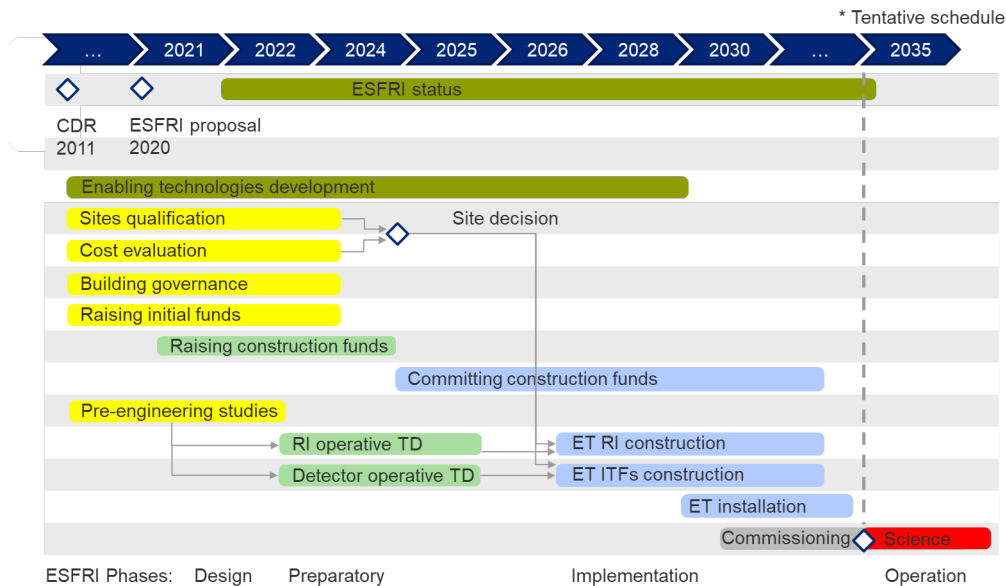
* Tentative schedule

... 2021 2022 2024 2025 2026 2028 2030 ... 2035

ESFRI status

CDR
2011

ESFRI proposal
2020

Enabling technologies development

Sites qualification

Site decision

Cost evaluation

Building governance

Raising initial funds

Raising construction funds

Committing construction funds

Pre-engineering studies

RI operative TD

ET RI construction

Detector operative TD

ET ITFs construction

ET installation

Commissioning

Science

ESFRI Phases: Design Preparatory Implementation Operation